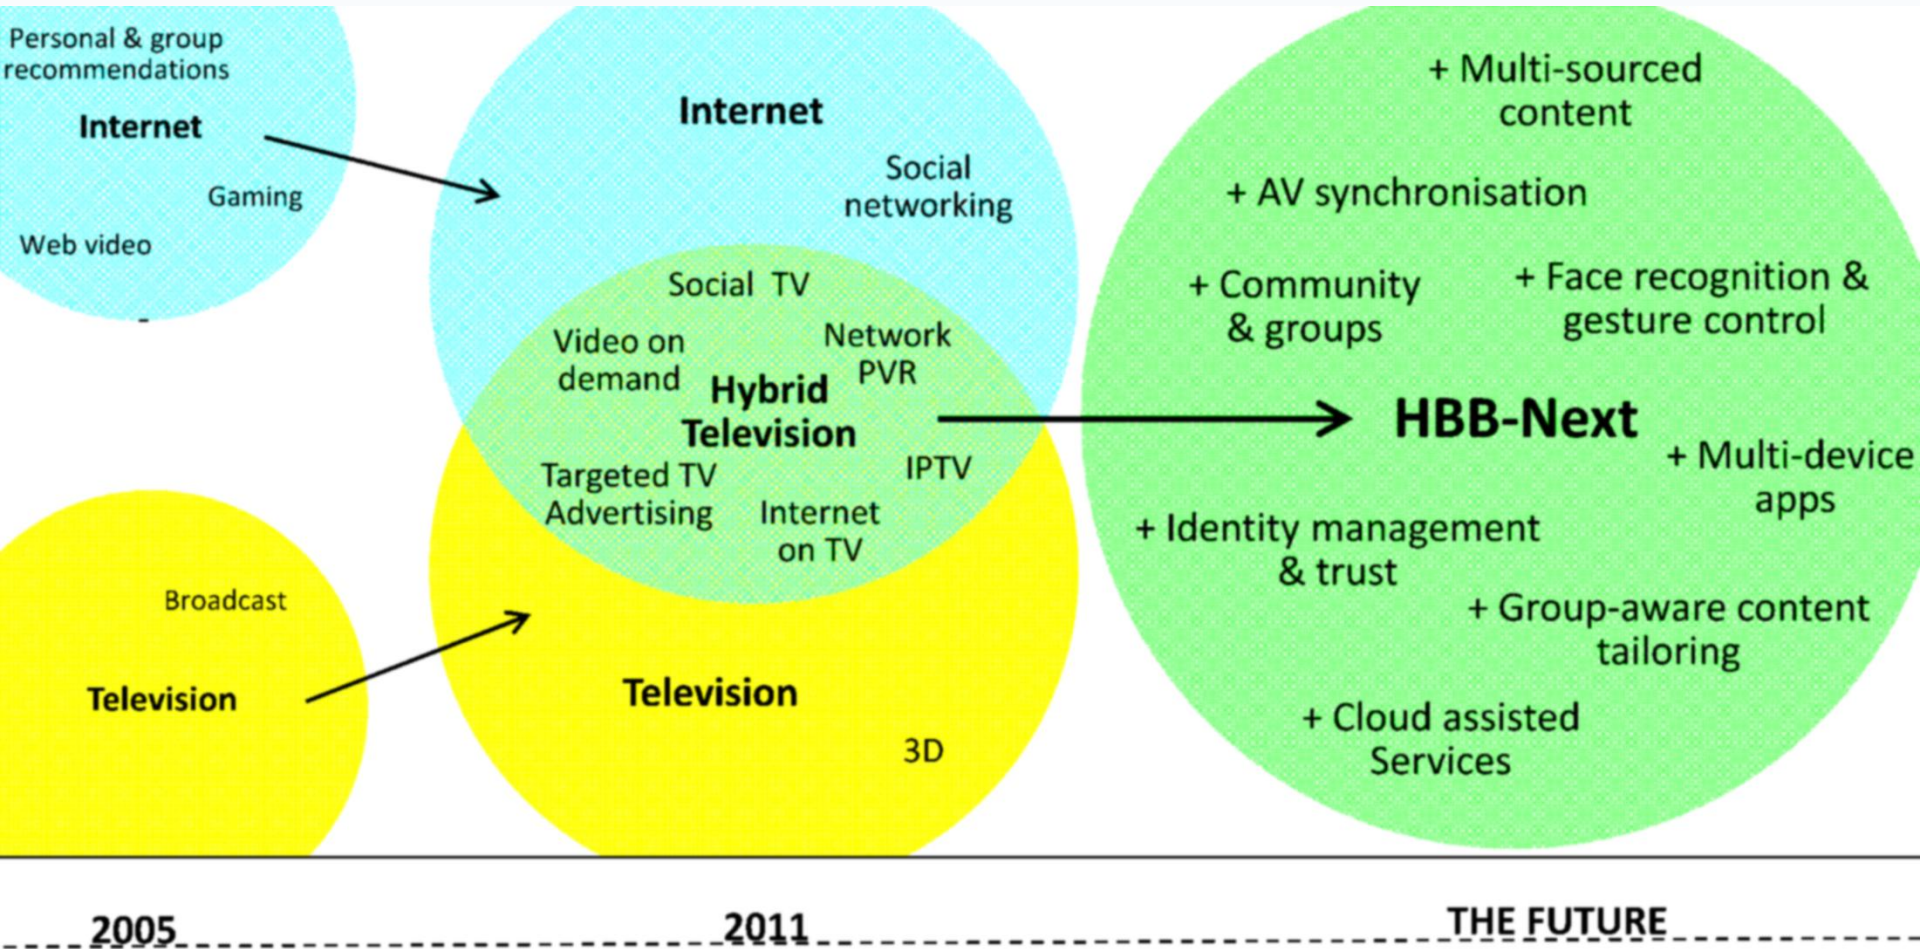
Personal & group recommendations

Internet

Gaming

Web video

Internet

Social networking

Social TV

Video on demand

Network PVR

Hybrid Television

Targeted TV Advertising

IPTV

Internet on TV

Broadcast

Television

Television

3D

+ Multi-sourced content

+ AV synchronisation

+ Community & groups

+ Face recognition & gesture control

HBB-Next

+ Multi-device apps

+ Identity management & trust

+ Group-aware content tailoring

+ Cloud assisted Services

2005

2011

THE FUTURE